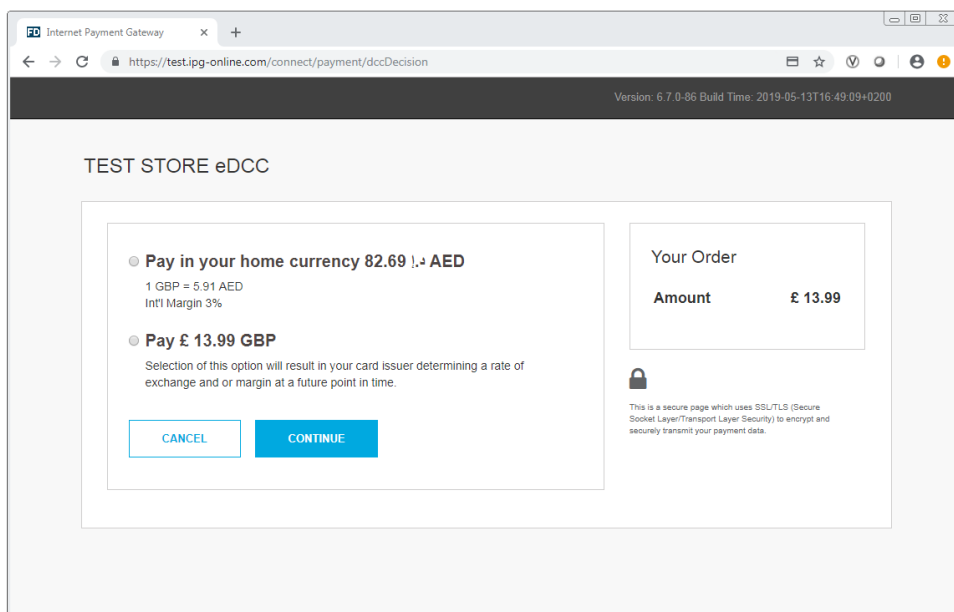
FD Internet Payment Gateway ×
+

https://test.ipg-online.com/connect/payment/dccDecision

Version: 6.7.0-86 Build Time: 2019-05-13T16:49:09+0200

TEST STORE eDCC

Pay in your home currency 82.69 د.إ AED
1 GBP = 5.91 AED
Int'l Margin 3%

Pay £ 13.99 GBP
Selection of this option will result in your card issuer determining a rate of exchange and or margin at a future point in time.

CANCEL
CONTINUE

Your Order
Amount £ 13.99

This is a secure page which uses SSL/TLS (Secure Socket Layer/Transport Layer Security) to encrypt and securely transmit your payment data.